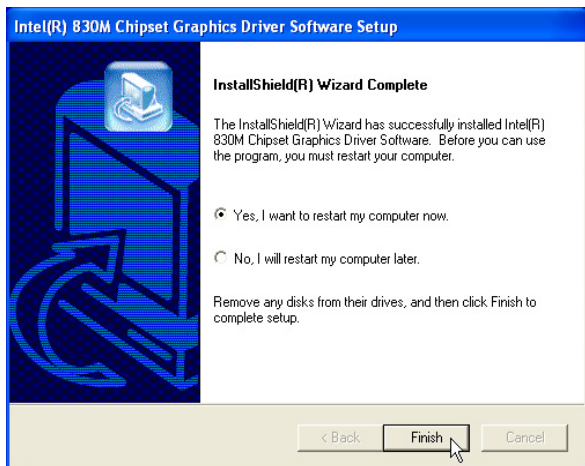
Intel(R) 830M Chipset Graphics Driver Software Setup

InstallShield(R) Wizard Complete

The InstallShield(R) Wizard has successfully installed Intel(R) 830M Chipset Graphics Driver Software. Before you can use the program, you must restart your computer.

Yes, I want to restart my computer now.

No, I will restart my computer later.

Remove any disks from their drives, and then click Finish to complete setup.

< Back
Finish
Cancel